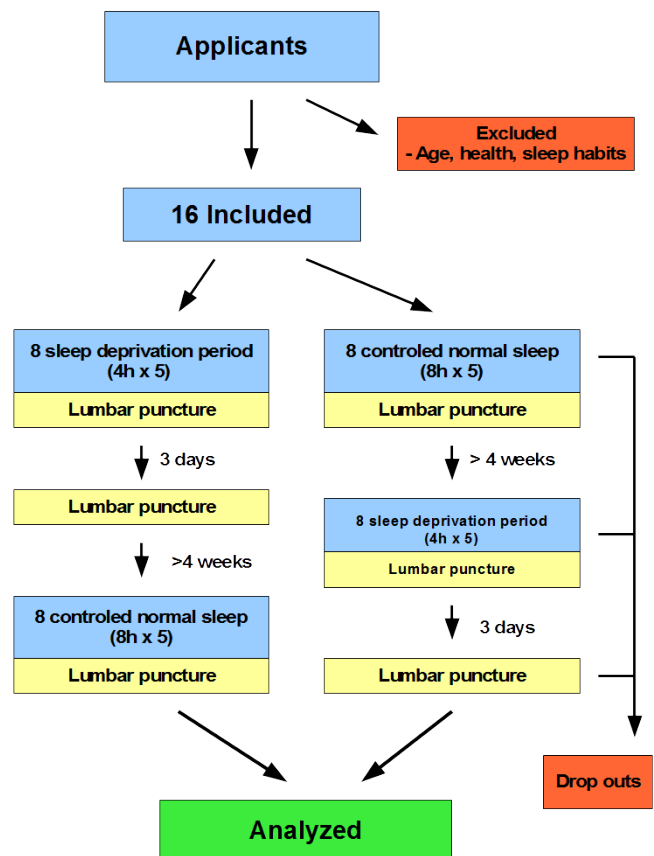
Applicants

Excluded
- Age, health, sleep habits

16 Included

8 sleep deprivation period
(4h x 5)

Lumbar puncture

3 days

Lumbar puncture

>4 weeks

8 controled normal sleep
(8h x 5)

Lumbar puncture

8 controled normal sleep
(8h x 5)

Lumbar puncture

> 4 weeks

8 sleep deprivation period
(4h x 5)

Lumbar puncture

3 days

Lumbar puncture

Drop outs

Analyzed